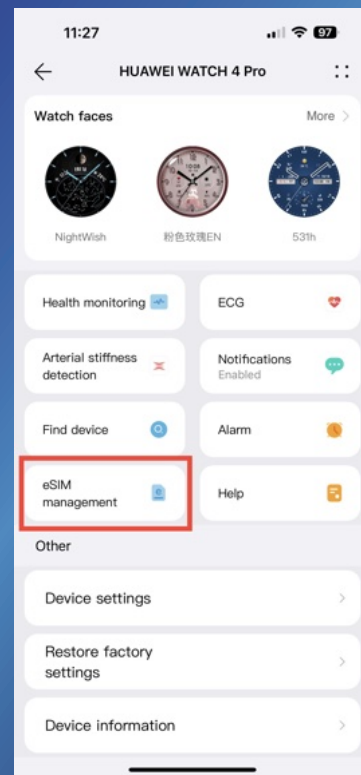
11:27

97

HUAWEI WATCH 4 Pro

Watch faces

More

NightWish

粉色玫瑰EN

531h

Health monitoring

ECG

Arterial stiffness detection

Notifications
Enabled

Find device

Alarm

eSIM management

Help

Other

Device settings

Restore factory settings

Device information